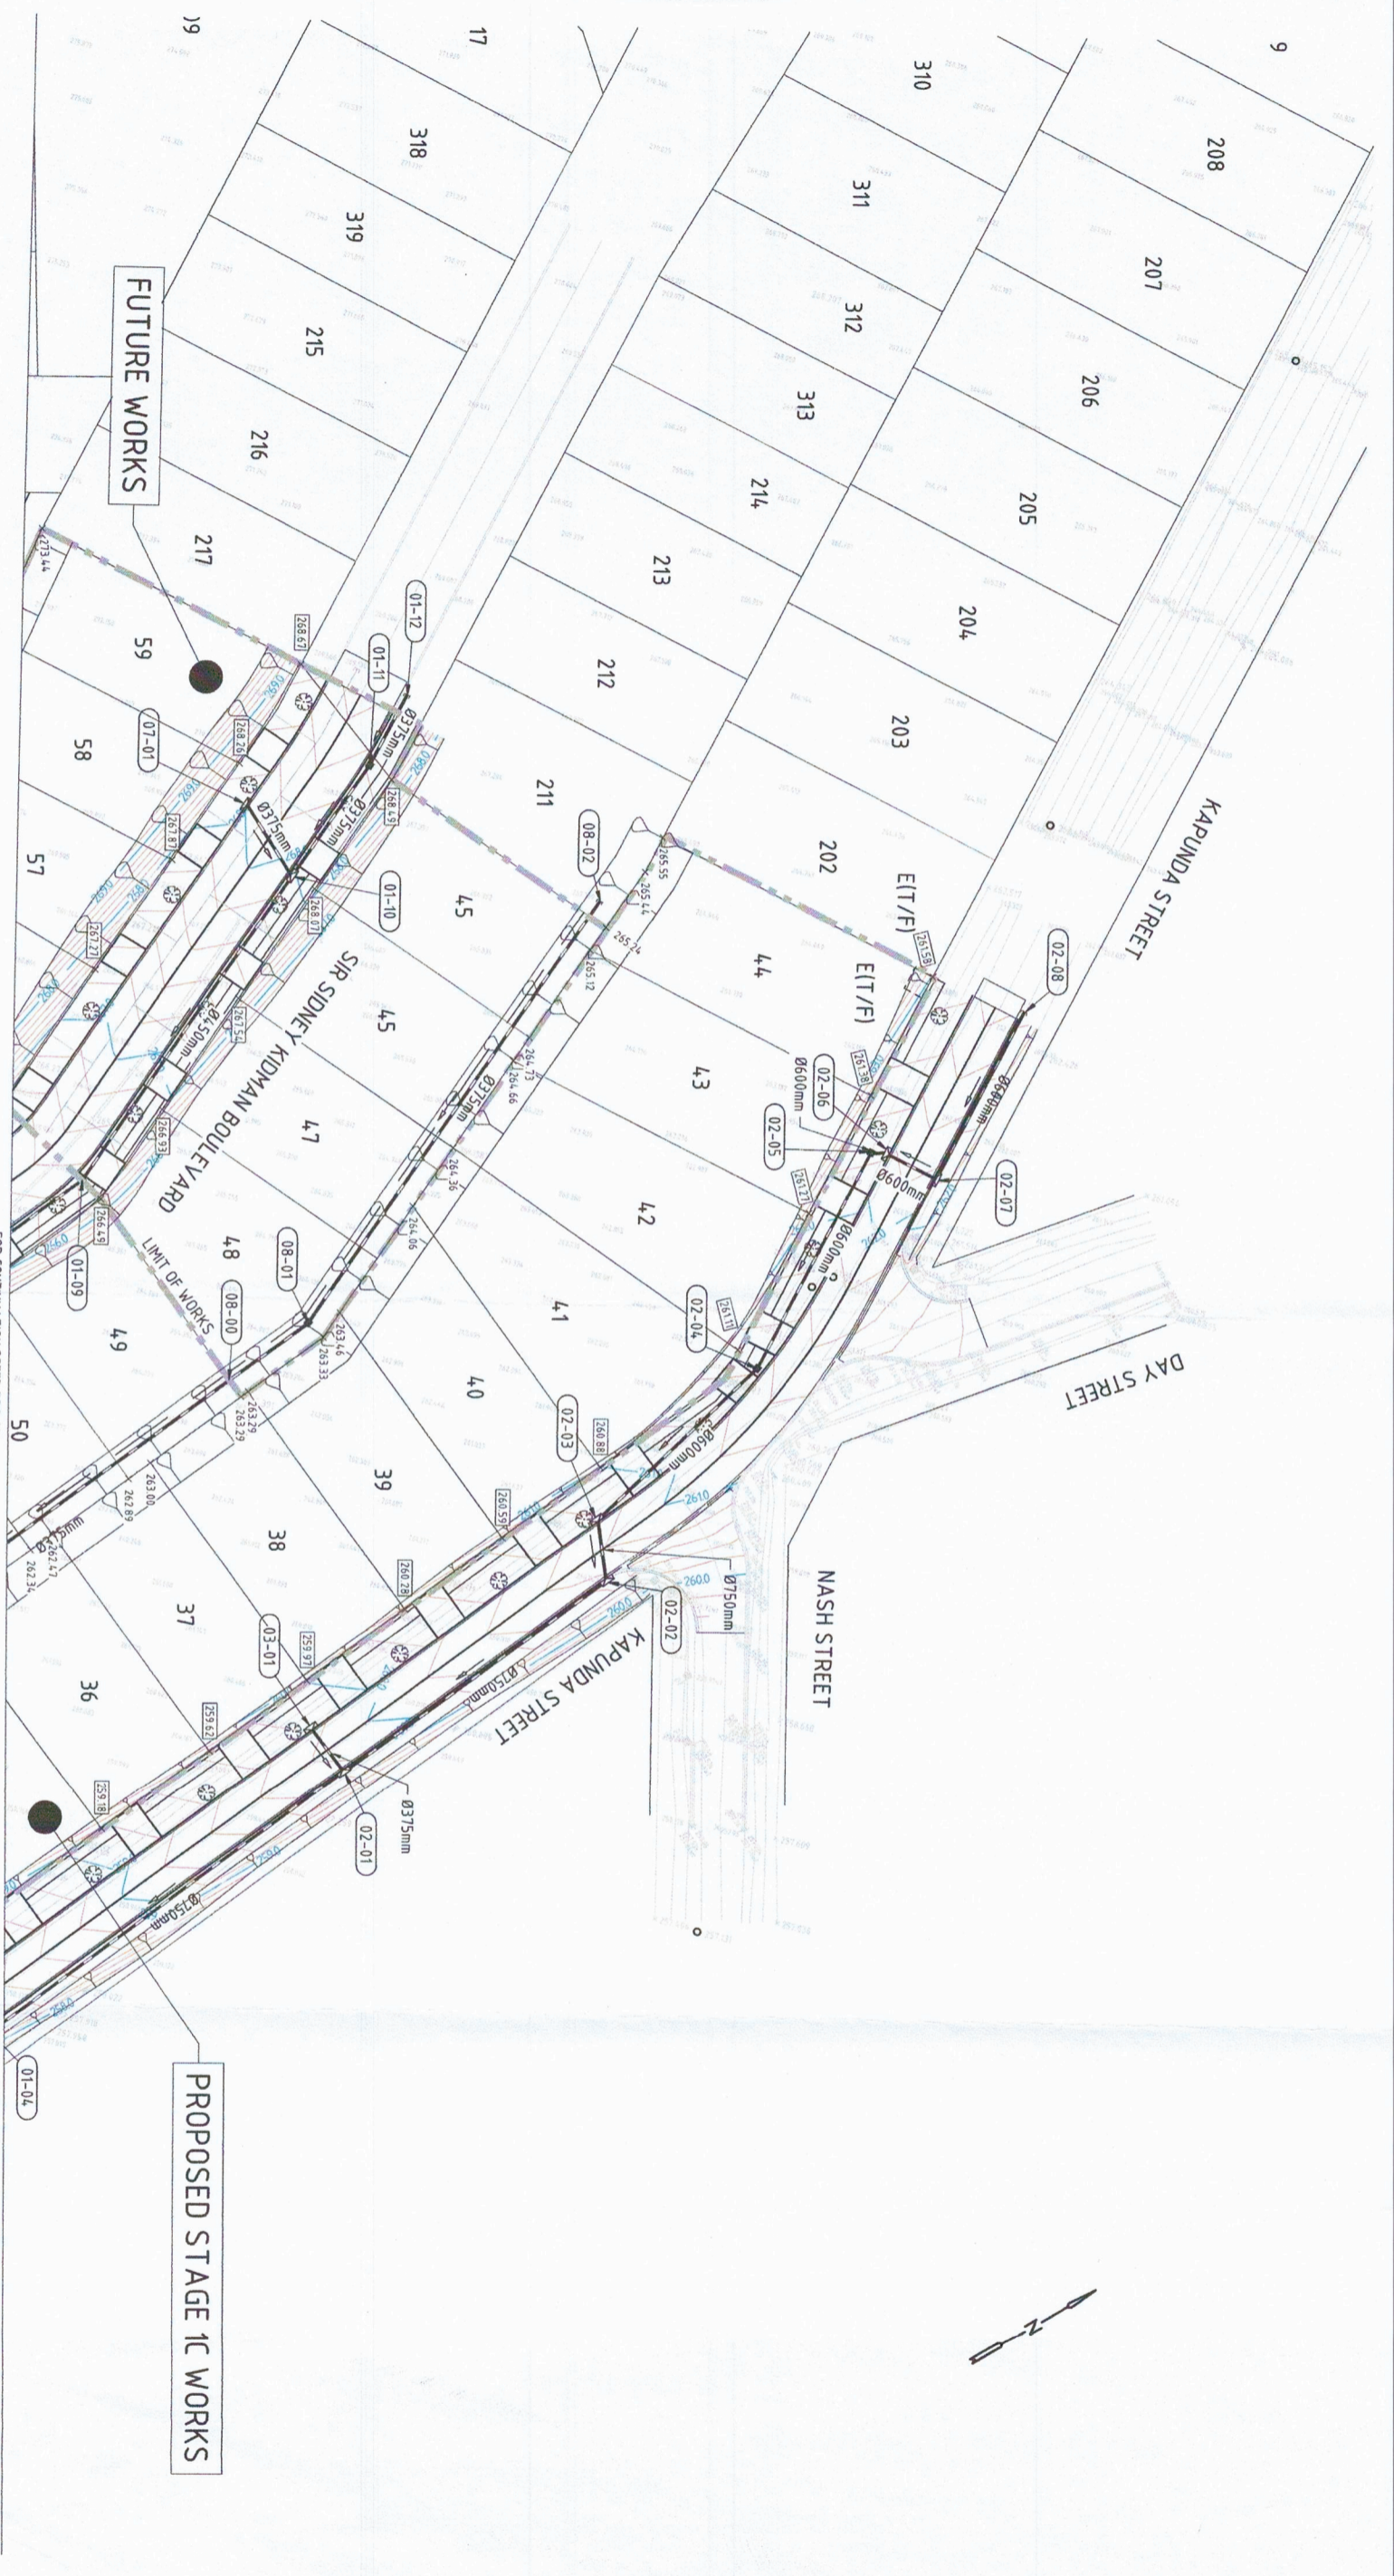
FUTURE WORKS

PROPOSED STAGE 1C WORKS

KAPUNDA STREET
SIR SIDNEY KIDMAN BOULEVARD
DAY STREET
NASH STREET
KAPUNDA STREET
LIMIT OF WORKS

69
17
318
319
215
216
217
59
58
57
310
311
312
313
214
213
212
211
9
208
207
206
205
204
203
202
45
44
45
43
47
42
48
41
49
40
50
39
38
37
36

01-12
01-11
07-01
01-10
01-09
08-02
08-01
08-00
02-08
02-06
02-05
02-07
02-04
02-03
02-02
03-01
02-01
01-04

E(T/F)
E(T/F)

Ø375mm
Ø375mm
Ø375mm
Ø450mm
Ø375mm
Ø600mm
Ø600mm
Ø600mm
Ø600mm
Ø600mm
Ø750mm
Ø750mm
Ø375mm
Ø375mm
Ø750mm

268.67
268.26
267.87
267.27
268.49
268.07
267.51
266.93
266.49
265.55
265.42
265.24
265.12
264.73
264.66
264.36
264.06
263.46
263.33
263.29
263.29
263.00
262.89
262.47
262.34
261.58
261.38
261.27
261.11
260.88
260.59
260.28
259.97
259.62
259.18
273.44
261.0
260.0
260.0
N